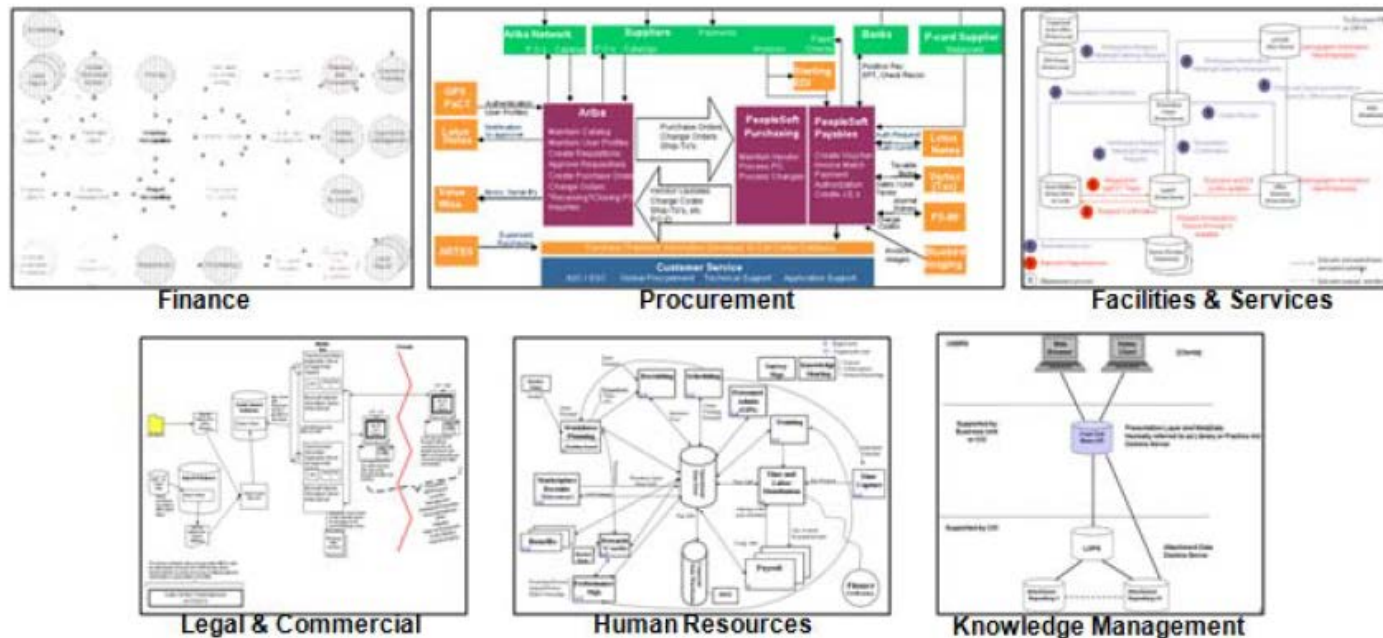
Finance

Ariba Network
Suppliers
Banks
P-card Supplier
Sterling EDI
GPS PaCT
Lotus Notes
Ariba
Maintain Catalog
Maintain User Profiles
Create Requisitions
Approve Requisitions
Create Purchase Order
Change Orders
"Receiving"/Closing PO
Inquiries
Purchase Orders
Change Orders
Ship To's
PeopleSoft Purchasing
Maintain Vendor
Process PO
Process Changes
PeopleSoft Payables
Create Voucher
Invoice Match
Payment
Authorization
Create 1099
Lotus Notes
Vertex (Tax)
FS-80
Optika Imaging
Sirius Misc
ARTES
Customer Service
Procurement

Facilities & Services

Legal & Commercial

Human Resources

Knowledge Management